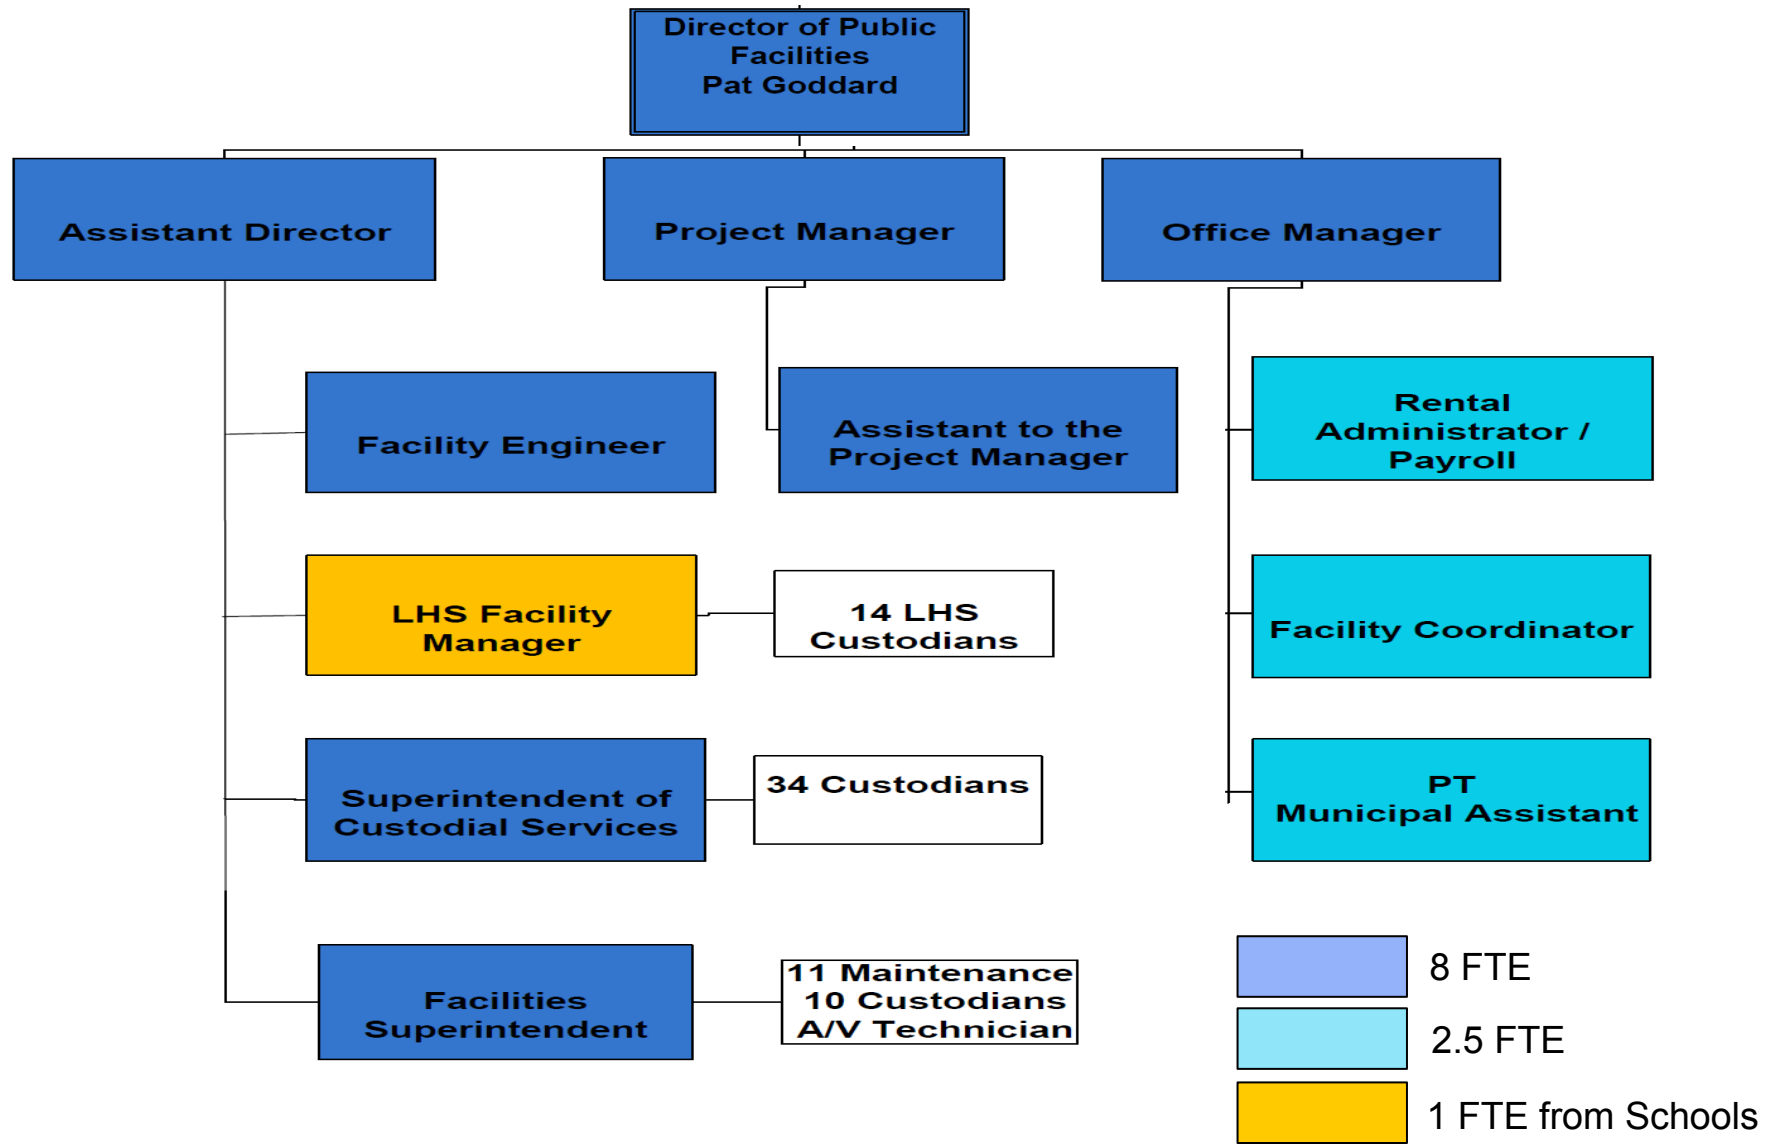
Director of Public Facilities
Pat Goddard

Assistant Director

Project Manager

Office Manager

Facility Engineer

Assistant to the Project Manager

Rental Administrator / Payroll

LHS Facility Manager

14 LHS Custodians

Facility Coordinator

Superintendent of Custodial Services

34 Custodians

PT Municipal Assistant

Facilities Superintendent

11 Maintenance
10 Custodians
A/V Technician

8 FTE

2.5 FTE

1 FTE from Schools